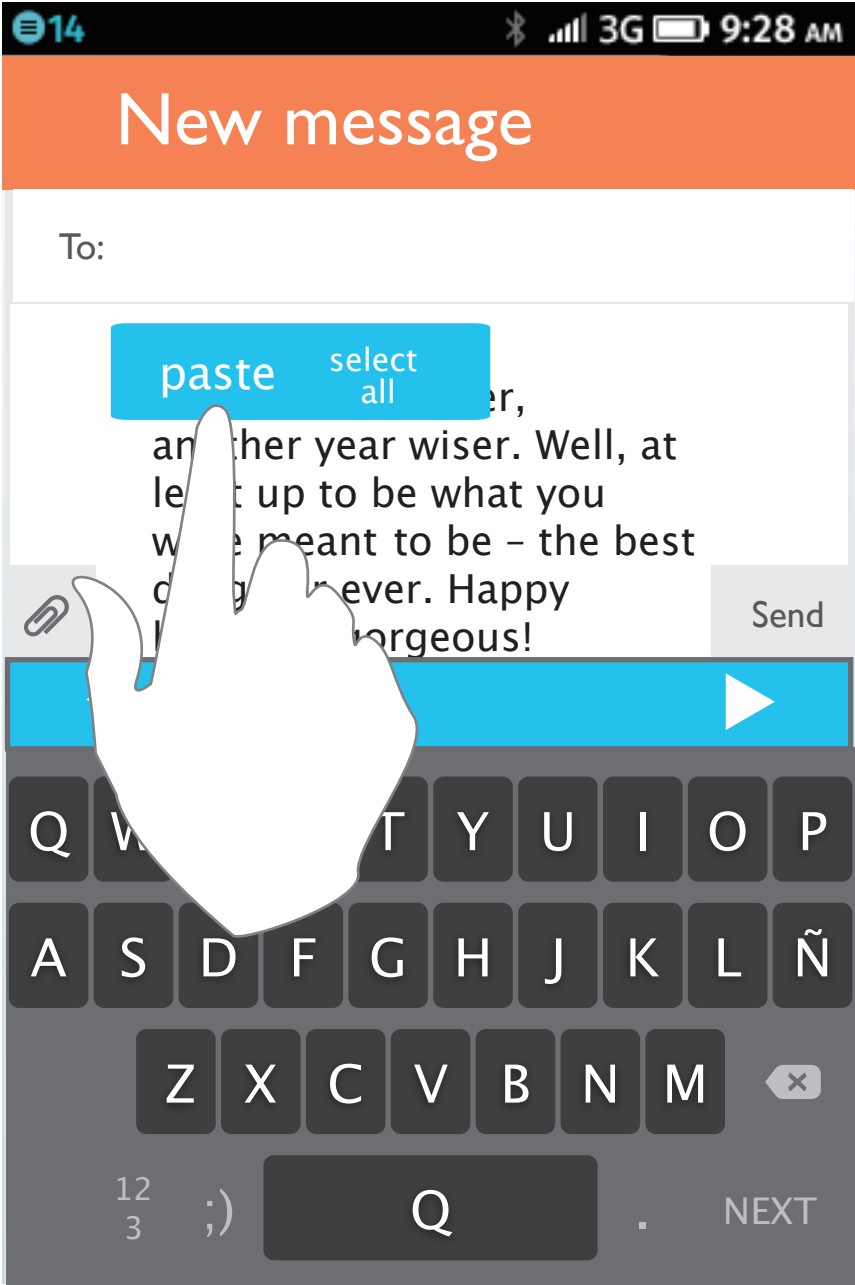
14 3G 9:28 AM

New message

To:

paste select all

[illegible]er, an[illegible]ther year wiser. Well, at le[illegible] up to be what you w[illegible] meant to be – the best d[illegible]g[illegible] ever. Happy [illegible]orgeous!

Send

Q W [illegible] T Y U I O P
A S D F G H J K L Ñ
Z X C V B N M
12 3 ;) Q . NEXT